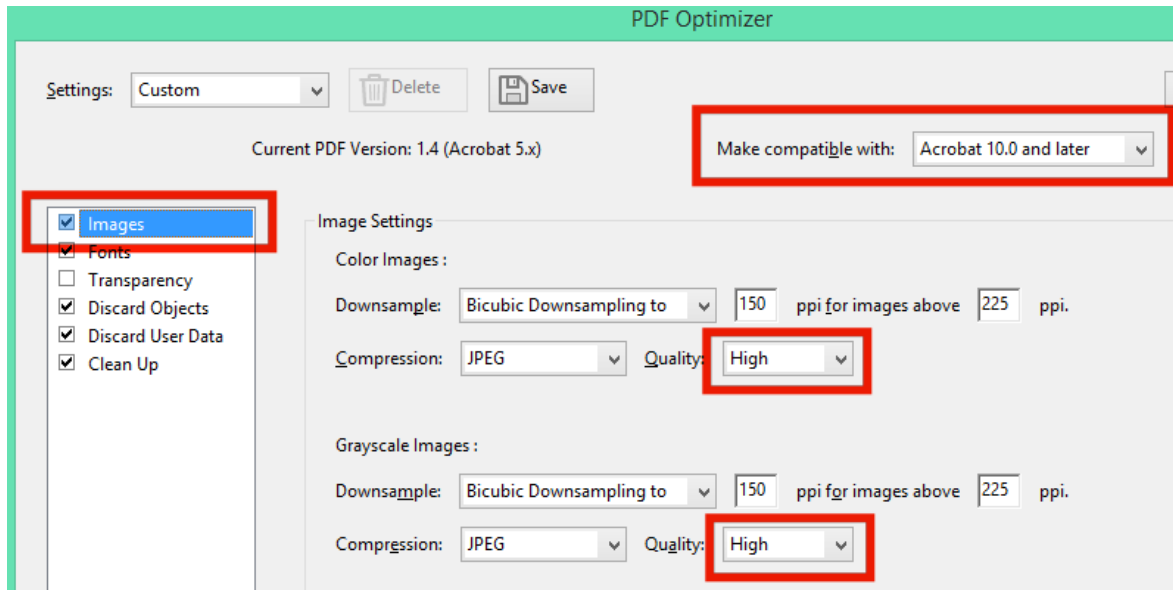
PDF Optimizer

Settings: Custom

Delete

Save

Current PDF Version: 1.4 (Acrobat 5.x)

Make compatible with: Acrobat 10.0 and later

Images
Fonts
Transparency
Discard Objects
Discard User Data
Clean Up

Image Settings

Color Images :

Downsample: Bicubic Downsampling to 150 ppi for images above 225 ppi.

Compression: JPEG Quality: High

Grayscale Images :

Downsample: Bicubic Downsampling to 150 ppi for images above 225 ppi.

Compression: JPEG Quality: High